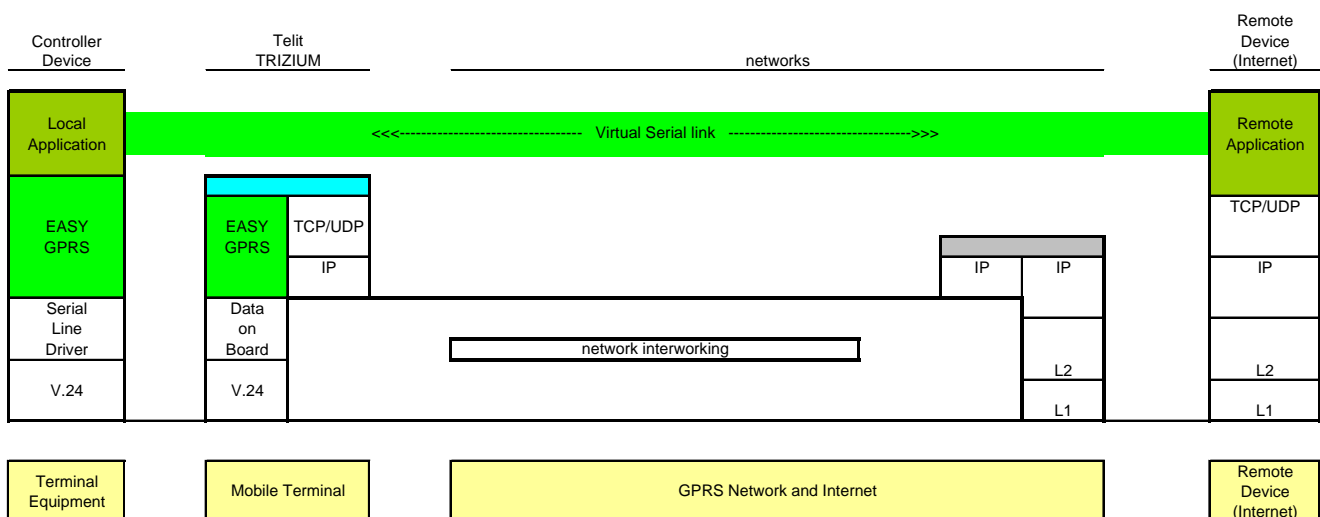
Controller Device

Telit TRIZIUM

networks

Remote Device (Internet)

Local Application

<<<---------------------------------- Virtual Serial link ---------------------------------->>>

Remote Application

EASY GPRS

EASY GPRS

TCP/UDP

IP

IP

IP

TCP/UDP

IP

Serial Line Driver

Data on Board

network interworking

V.24

V.24

L2

L1

L2

L1

Terminal Equipment

Mobile Terminal

GPRS Network and Internet

Remote Device (Internet)